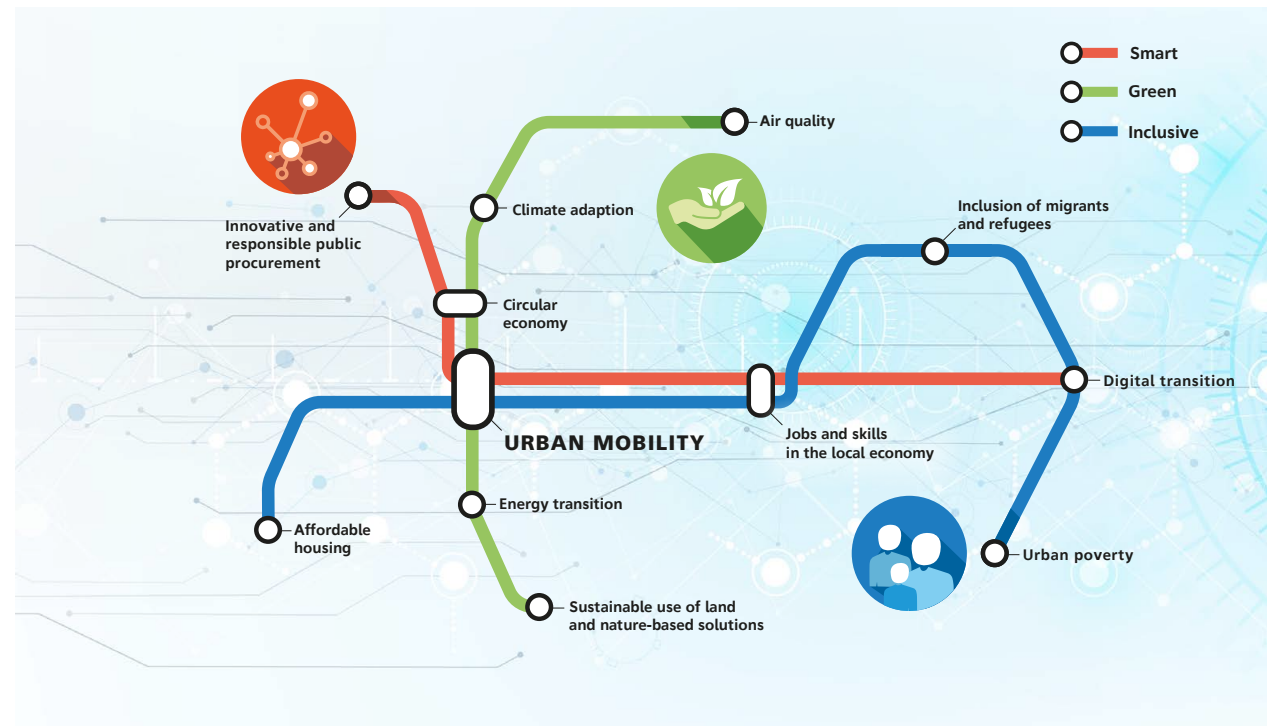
Smart
Green
Inclusive

Air quality

Climate adaption

Innovative and responsible public procurement

Inclusion of migrants and refugees

Circular economy

Digital transition

URBAN MOBILITY

Jobs and skills in the local economy

Energy transition

Affordable housing

Urban poverty

Sustainable use of land and nature-based solutions